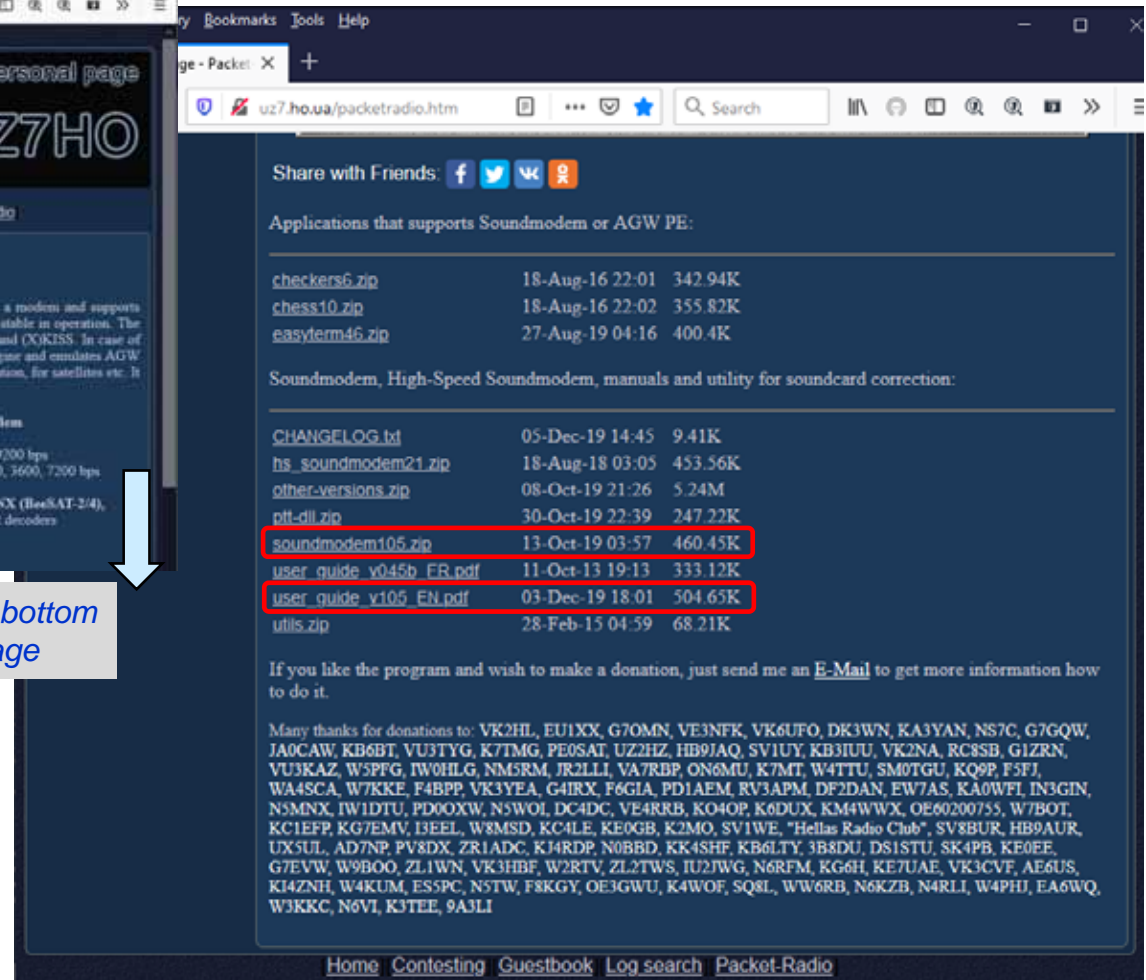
ersonal page
Z7HO
dio
a modem and supports stable in operation. The and (X)KISS. In case of gine and emulates AGW tion, for satellites etc. It
dem
9200 bps
0, 3600, 7200 bps
6X (BeeSAT-2/4),
 decoders
bottom
ge

ry Bookmarks Tools Help
ge - Packet ×  +
uz7.ho.ua/packetradio.htm
Search

Share with Friends:

Applications that supports Soundmodem or AGW PE:

| | | |
|---|---|---|
| checkers6.zip | 18-Aug-16 22:01 | 342.94K |
| chess10.zip | 18-Aug-16 22:02 | 355.82K |
| easyterm46.zip | 27-Aug-19 04:16 | 400.4K |

Soundmodem, High-Speed Soundmodem, manuals and utility for soundcard correction:

| | | |
|---|---|---|
| CHANGELOG.txt | 05-Dec-19 14:45 | 9.41K |
| hs_soundmodem21.zip | 18-Aug-18 03:05 | 453.56K |
| other-versions.zip | 08-Oct-19 21:26 | 5.24M |
| ptt-dll.zip | 30-Oct-19 22:39 | 247.22K |
| soundmodem105.zip | 13-Oct-19 03:57 | 460.45K |
| user_guide_v045b_FR.pdf | 11-Oct-13 19:13 | 333.12K |
| user_guide_v105_EN.pdf | 03-Dec-19 18:01 | 504.65K |
| utils.zip | 28-Feb-15 04:59 | 68.21K |

If you like the program and wish to make a donation, just send me an E-Mail to get more information how to do it.

Many thanks for donations to: VK2HL, EU1XX, G7OMN, VE3NFK, VK6UFO, DK3WN, KA3YAN, NS7C, G7GQW, JA0CAW, KB6BT, VU3TYG, K7TMG, PE0SAT, UZ2HZ, HB9JAQ, SV1UY, KB3IUU, VK2NA, RC8SB, G1ZRN, VU3KAZ, W5PFG, IW0HLG, NM5RM, JR2LLI, VA7RBP, ON6MU, K7MT, W4TTU, SM0TGU, KQ9P, F5FJ, WA4SCA, W7KKE, F4BPP, VK3YEA, G4IRX, F6GIA, PD1AEM, RV3APM, DF2DAN, EW7AS, KA0WFI, IN3GIN, N5MNX, IW1DTU, PD0OXW, N5WOI, DC4DC, VE4RRB, KO4OP, K6DUX, KM4WWX, OE60200755, W7BOT, KC1EFP, KG7EMV, I3EEL, W8MSD, KC4LE, KE0GB, K2MO, SV1WE, "Hellas Radio Club", SV8BUR, HB9AUR, UX5UL, AD7NP, PV8DX, ZR1ADC, KJ4RDP, N0BBD, KK4SHF, KB6LTY, 3B8DU, DS1STU, SK4PB, KE0EE, G7EVW, W9BOO, ZL1WN, VK3HBF, W2RTV, ZL2TWS, IU2JWG, N6RFM, KG6H, KE7UAE, VK3CVF, AE6US, KI4ZNH, W4KUM, ES5PC, N5TW, F8KGY, OE3GWU, K4WOF, SQ8L, WW6RB, N6KZB, N4RLI, W4PHJ, EA6WQ, W3KKC, N6VI, K3TEE, 9A3LI

Home Contesting Guestbook Log search Packet-Radio